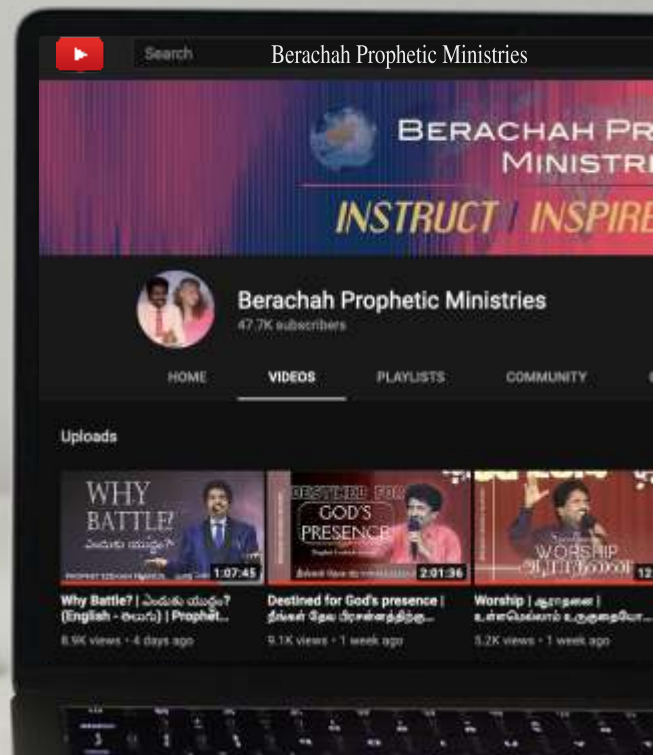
Search

Berachah Prophetic Ministries

BERACHAH PR
MINISTR

INSTRUCT | INSPIRE

Berachah Prophetic Ministries
47.7K subscribers

HOME
VIDEOS
PLAYLISTS
COMMUNITY

Uploads

WHY BATTLE?
ఎందుకు యుద్ధం?
PROPHET EZEKIAH FRANCIS
1:07:45

DESTINED FOR GOD'S PRESENCE
2:01:36

WORSHIP
ஆராதனை

Why Battle? | ఎందుకు యుద్ధం? (English - తెలుగు) | Prophet...
8.9K views • 4 days ago

Destined for God's presence | நீங்கள் தேவ பிரசன்னத்திற்கு...
9.1K views • 1 week ago

Worship | ஆராதனை | உள்ளமெல்லாம் உருகுதையோ...
5.2K views • 1 week ago